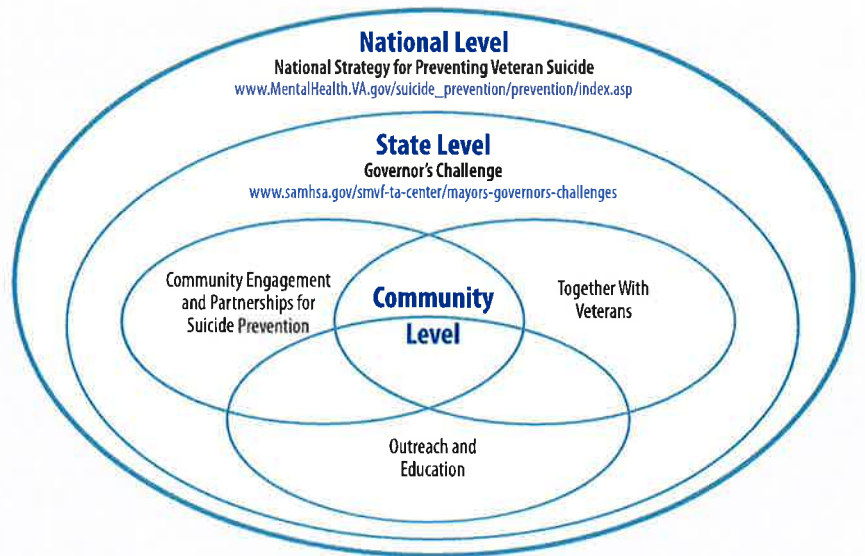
National Level
National Strategy for Preventing Veteran Suicide
www.MentalHealth.VA.gov/suicide_prevention/prevention/index.asp

State Level
Governor's Challenge
www.samhsa.gov/smvf-ta-center/mayors-governors-challenges

Community Engagement and Partnerships for Suicide Prevention

Community Level

Together With Veterans

Outreach and Education